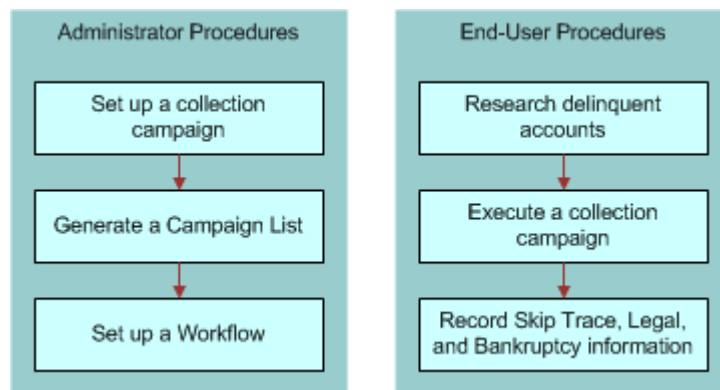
Administrator Procedures

Set up a collection campaign

Generate a Campaign List

Set up a Workflow

End-User Procedures

Research delinquent accounts

Execute a collection campaign

Record Skip Trace, Legal, and Bankruptcy information